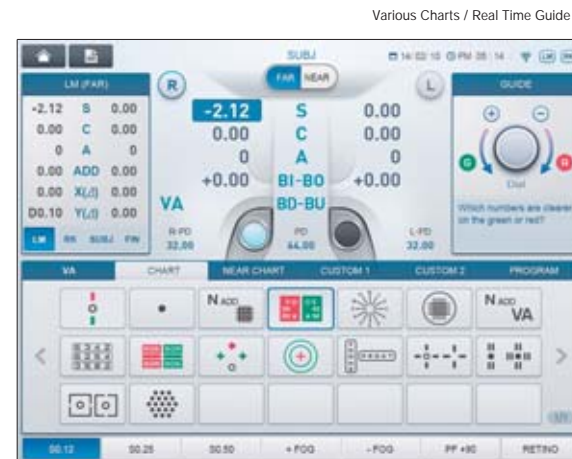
Various Charts / Real Time Guide

SUBJ

FAR NEAR

14:02:10 PM 08:14

LM (FAR)

R

L

GUIDE

| | | |
|---|---|---|
| -2.12 | S | 0.00 |
| 0.00 | C | 0.00 |
| 0 | A | 0 |
| 0.00 | ADD | 0.00 |
| 0.00 | X(△) | 0.00 |
| D0.10 | Y(△) | 0.00 |

LM RX SUBJ FW

| | | |
|---|---|---|
| -2.12 | S | 0.00 |
| 0.00 | C | 0.00 |
| 0 | A | 0 |
| +0.00 | BI-BO | +0.00 |
| VA | BD-BU | |

R-PD 32.00

PD 64.00

L-PD 32.00

G

R

Dial

Which numbers are clearer on the green or red?

VA CHART NEAR CHART CUSTOM 1 CUSTOM 2 PROGRAM

N ADD

N ADD VA

1/3

S0.12 S0.25 S0.50 +FOG -FOG PF +90 RETINO